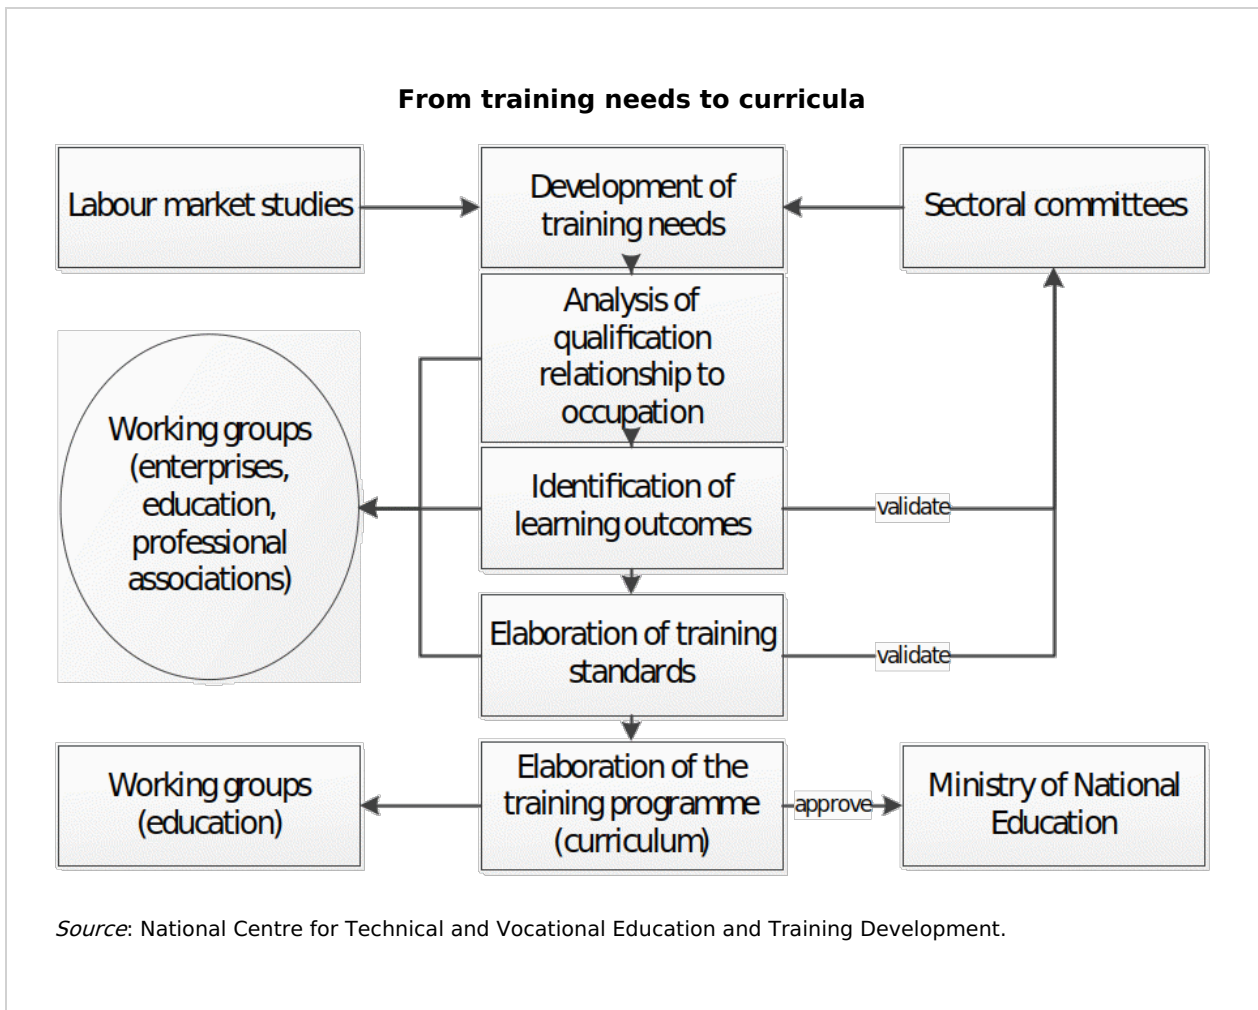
From training needs to curricula

Labour market studies

Development of training needs

Sectoral committees

Analysis of qualification relationship to occupation

Working groups (enterprises, education, professional associations)

Identification of learning outcomes

validate

Elaboration of training standards

validate

Working groups (education)

Elaboration of the training programme (curriculum)

approve

Ministry of National Education

Source: National Centre for Technical and Vocational Education and Training Development.